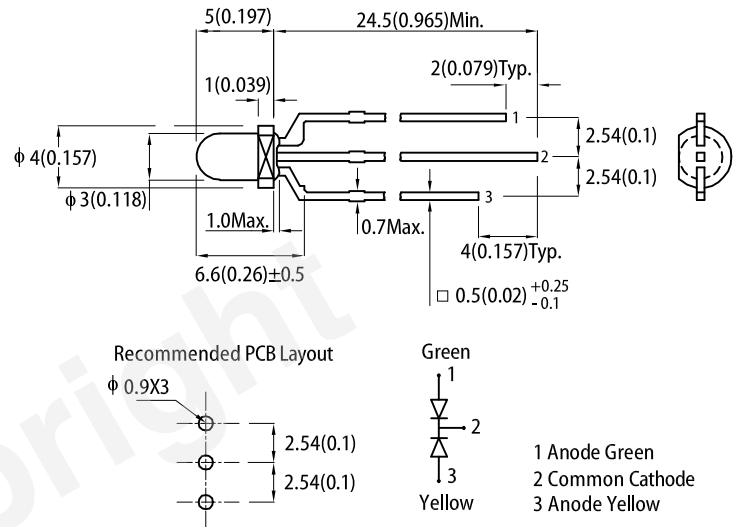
5(0.197)

24.5(0.965)Min.

2(0.079)Typ.

1(0.039)

1

2.54(0.1)

$\phi$ 4(0.157)

2

2.54(0.1)

$\phi$ 3(0.118)

3

1.0Max.

0.7Max.

4(0.157)Typ.

6.6(0.26)$\pm$0.5

$\square$ 0.5(0.02) $^{+0.25}_{-0.1}$

Recommended PCB Layout

$\phi$ 0.9X3

2.54(0.1)

2.54(0.1)

Green

1

2

3

Yellow

1 Anode Green
2 Common Cathode
3 Anode Yellow

Copyright